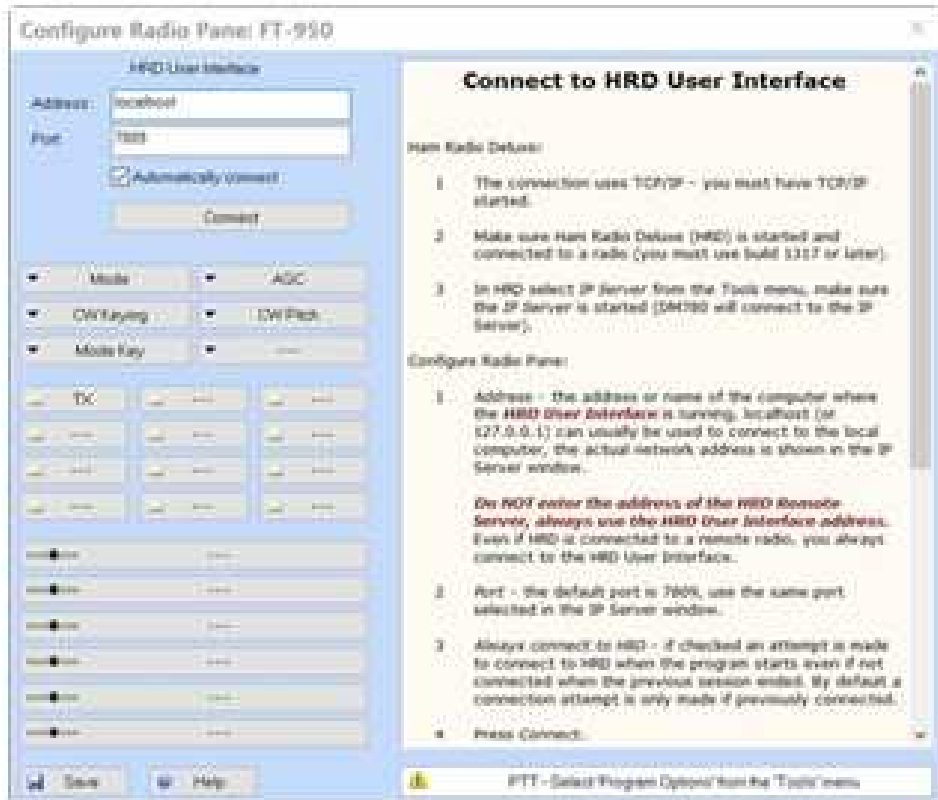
Configure Radio Pane: FT-950

HRD User Interface

Address: localhost

Port: 7809

Automatically connect

Connect

Mode

AGC

CW Keying

CW Pitch

Mode Key

----

TX

Save

Help

Connect to HRD User Interface

Ham Radio Deluxe:

1 The connection uses TCP/IP - you must have TCP/IP started.

2 Make sure Ham Radio Deluxe (HRD) is started and connected to a radio (you must use build 1317 or later).

3 In HRD select IP Server from the Tools menu, make sure the IP Server is started (DM780 will connect to the IP Server).

Configure Radio Pane:

1 Address - the address or name of the computer where the HRD User Interface is running, localhost (or 127.0.0.1) can usually be used to connect to the local computer, the actual network address is shown in the IP Server window.

Do NOT enter the address of the HRD Remote Server, always use the HRD User Interface address. Even if HRD is connected to a remote radio, you always connect to the HRD User Interface.

2 Port - the default port is 7809, use the same port selected in the IP Server window.

3 Always connect to HRD - if checked an attempt is made to connect to HRD when the program starts even if not connected when the previous session ended. By default a connection attempt is only made if previously connected.

4 Press Connect.

PTT - Select 'Program Options' from the 'Tools' menu